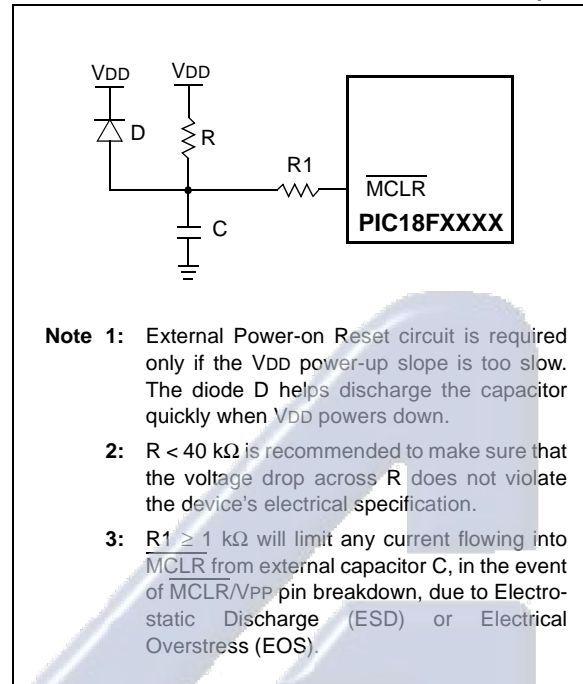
VDD

VDD

D

R

R1

$\overline{MCLR}$

PIC18FXXXX

C

Note 1: External Power-on Reset circuit is required only if the VDD power-up slope is too slow. The diode D helps discharge the capacitor quickly when VDD powers down.

2: R < 40 kΩ is recommended to make sure that the voltage drop across R does not violate the device's electrical specification.

3: R1 ≥ 1 kΩ will limit any current flowing into $\overline{MCLR}$ from external capacitor C, in the event of $\overline{MCLR}$/VPP pin breakdown, due to Electrostatic Discharge (ESD) or Electrical Overstress (EOS).